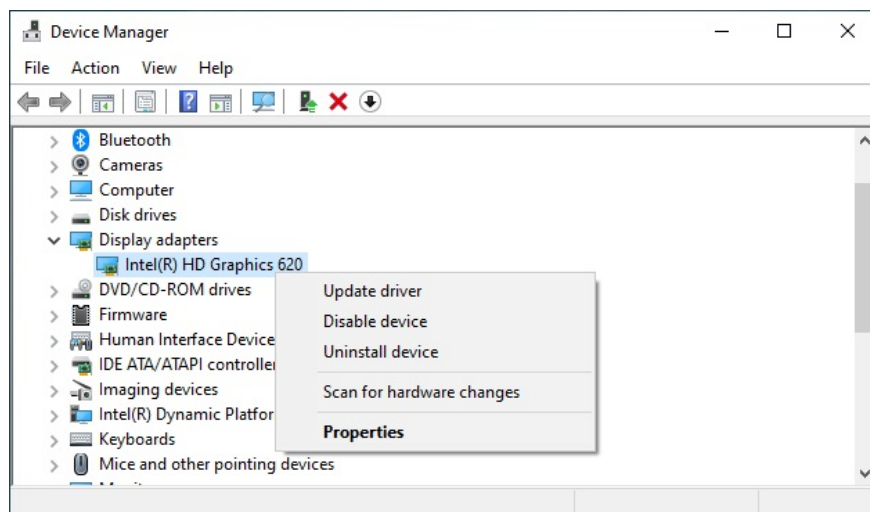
Device Manager

File Action View Help

Bluetooth
Cameras
Computer
Disk drives
Display adapters
Intel(R) HD Graphics 620
DVD/CD-ROM drives
Firmware
Human Interface Device
IDE ATA/ATAPI controlle
Imaging devices
Intel(R) Dynamic Platfor
Keyboards
Mice and other pointing devices
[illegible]

Update driver
Disable device
Uninstall device
Scan for hardware changes
Properties